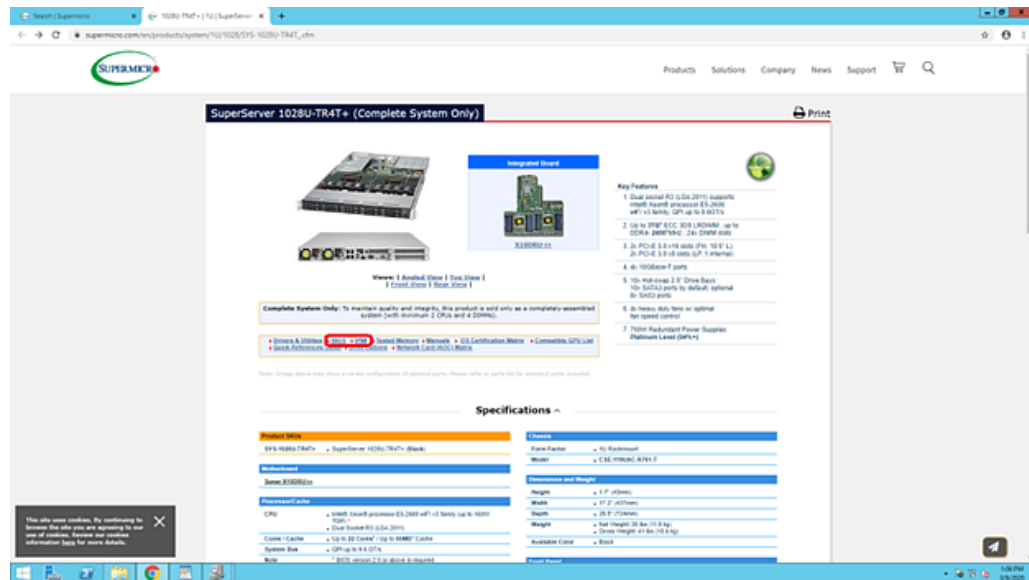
Search | Supermicro
1028U-TR4T+ | 1U | SuperServer

supermicro.com/en/products/system/1U/1028/SYS-1028U-TR4T_.cfm

SUPERMICRO

Products Solutions Company News Support

SuperServer 1028U-TR4T+ (Complete System Only)

Print

Integrated Board

X10DRU-i+

Views: | Angled View | Top View | Front View | Rear View |

Key Features

1. Dual socket R3 (LGA 2011) supports Intel® Xeon® processor E5-2600 v4†/ v3 family; QPI up to 9.6GT/s

2. Up to 3TB† ECC 3DS LRDIMM, up to DDR4-2400†MHz ; 24x DIMM slots

3. 2x PCI-E 3.0 x16 slots (FH, 10.5" L); 2x PCI-E 3.0 x8 slots (LP, 1 internal)

4. 4x 10GBase-T ports

5. 10x Hot-swap 2.5" Drive Bays; 10x SATA3 ports by default; optional 4x SAS3 ports

6. 8x heavy duty fans w/ optimal fan speed control

7. 750W Redundant Power Supplies Platinum Level (94%+)

Complete System Only: To maintain quality and integrity, this product is sold only as a completely-assembled system (with minimum 2 CPUs and 4 DIMMs).

• Drivers & Utilities • BIOS • IPMI • Tested Memory • Manuals • OS Certification Matrix • Compatible GPU List • Quick Reference Guide • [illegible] • Network Card (AOC) Matrix

Note: Image above may show a varied configuration of optional parts. Please refer to parts list for standard parts included.

Specifications

Product SKUs
SYS-1028U-TR4T+ SuperServer 1028U-TR4T+ (Black)

Motherboard
Super X10DRU-i+

Processor/Cache
CPU Intel® Xeon® processor E5-2600 v4†/ v3 family (up to 160W TDP) † Dual Socket R3 (LGA 2011)
Cores / Cache Up to 22 Cores† / Up to 55MB† Cache
System Bus QPI up to 9.6 GT/s
Note † BIOS version 2.0 or above is required

Chassis
Form Factor 1U Rackmount
Model CSE-119UAC-R751-T

Dimensions and Weight
Height 1.7" (43mm)
Width 17.2" (437mm)
Depth 28.5" (724mm)
Weight Net Weight: 26 lbs (11.8 kg) Gross Weight: 41 lbs (18.6 kg)
Available Color Black

This site uses cookies. By continuing to browse the site you are agreeing to our use of cookies. Review our cookies information here for more details.

1:06 PM
3/9/2020